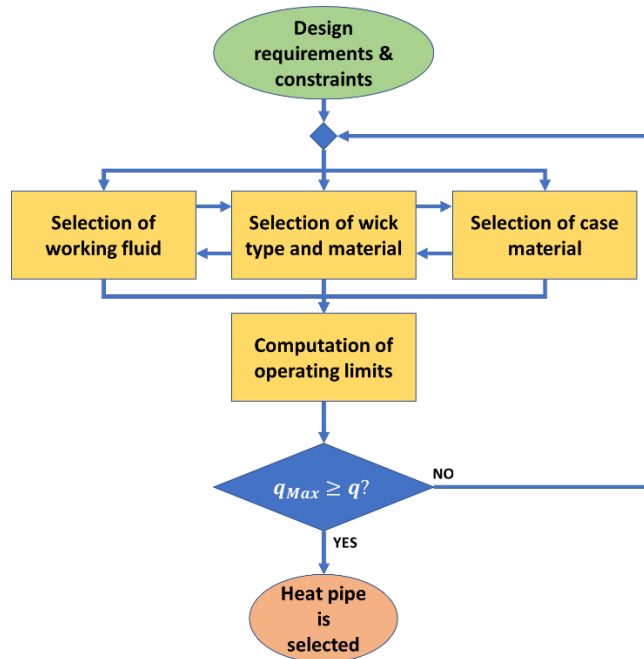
Design requirements & constraints

Selection of working fluid

Selection of wick type and material

Selection of case material

Computation of operating limits

$q_{Max} \geq q$?

NO

YES

Heat pipe is selected